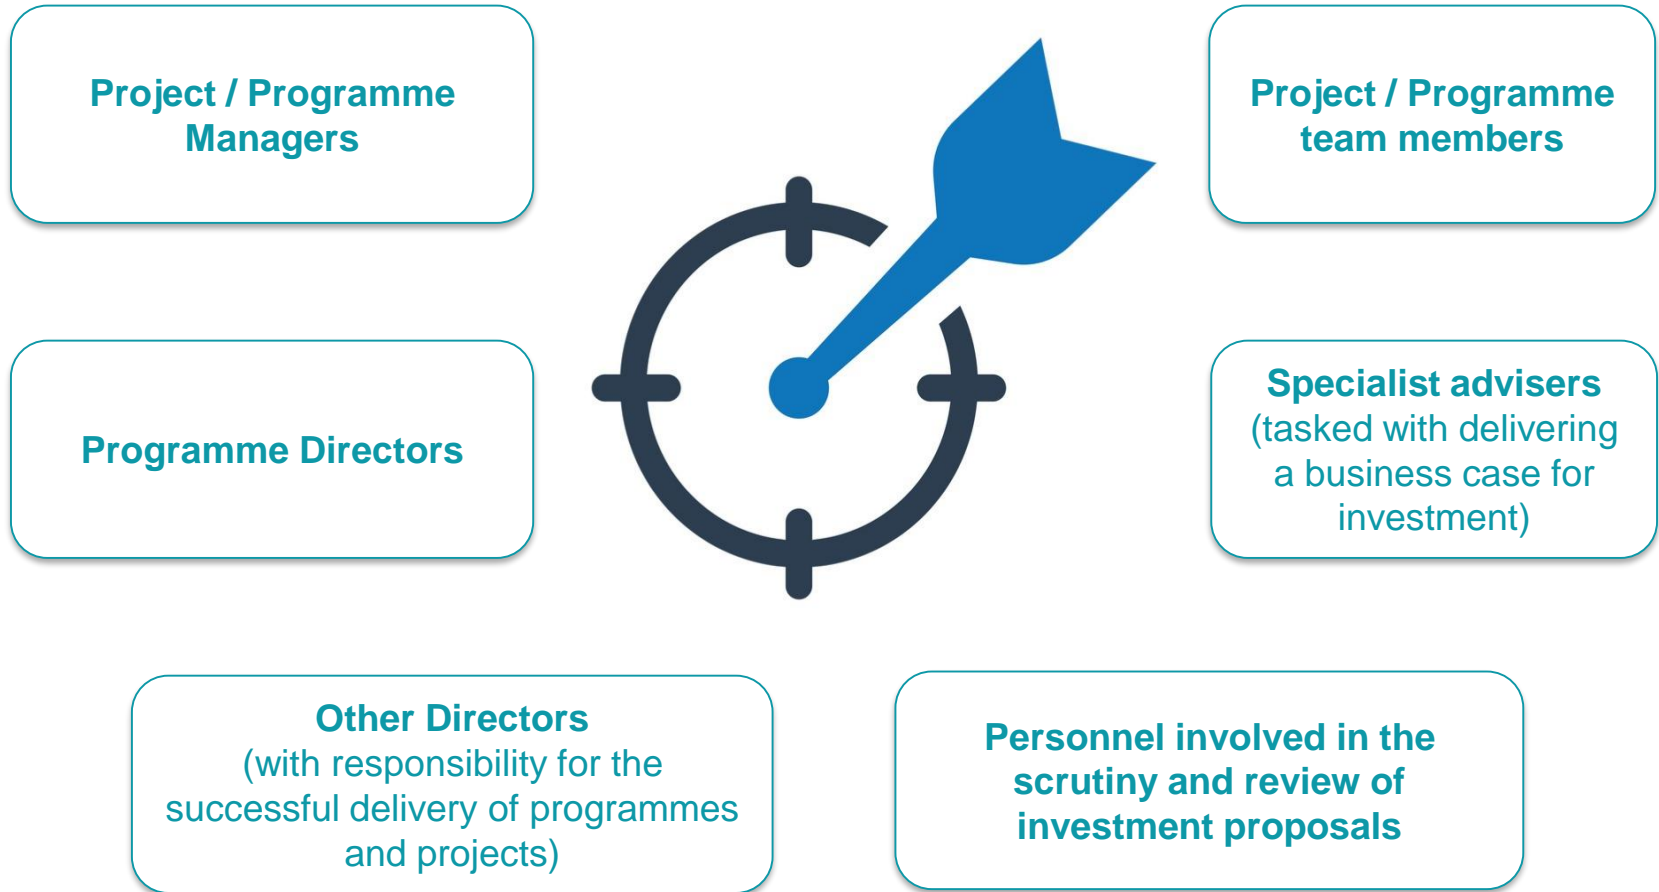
Project / Programme Managers

Project / Programme team members

Programme Directors

Specialist advisers (tasked with delivering a business case for investment)

Other Directors (with responsibility for the successful delivery of programmes and projects)

Personnel involved in the scrutiny and review of investment proposals